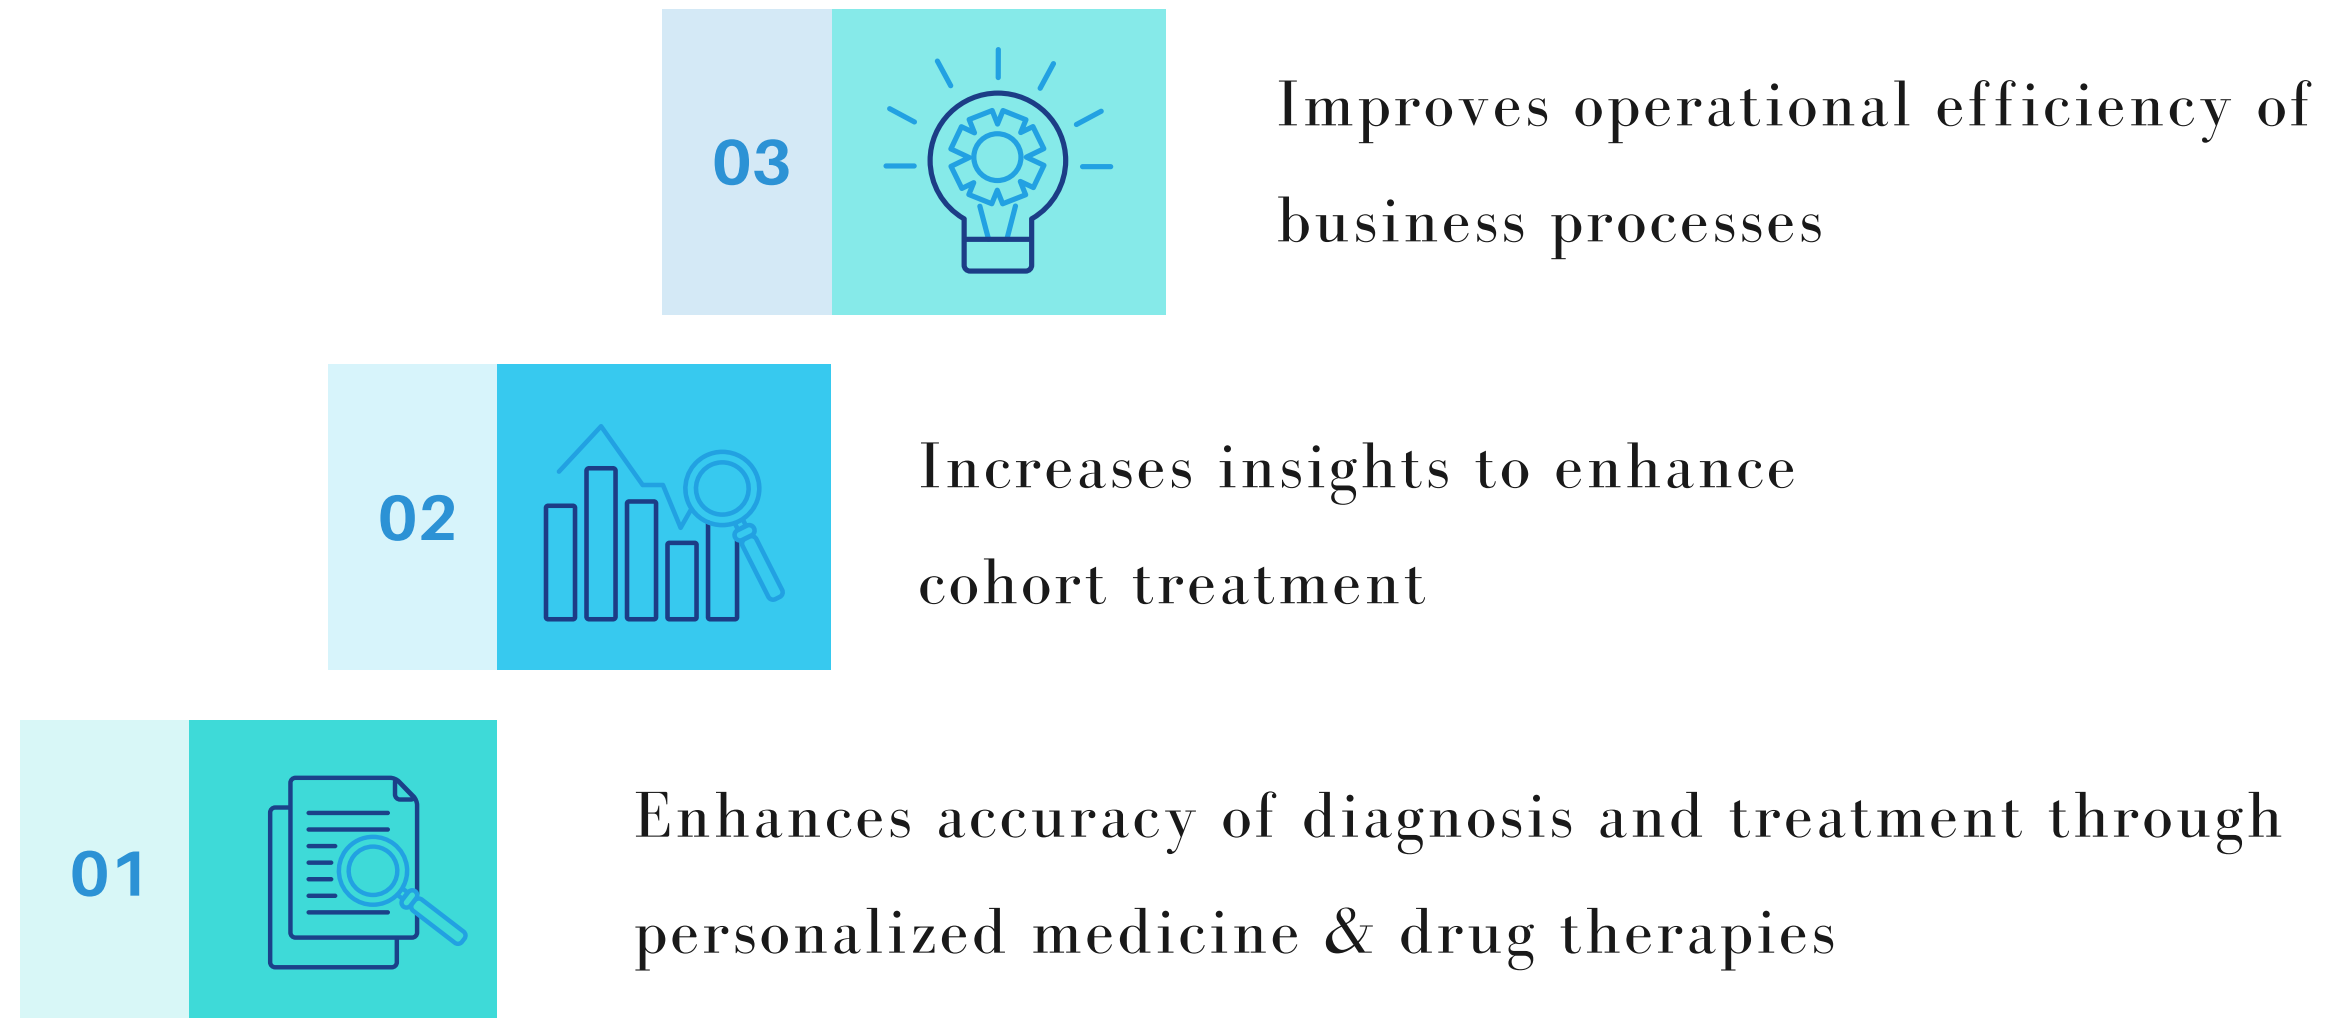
03

Improves operational efficiency of business processes

02

Increases insights to enhance cohort treatment

01

Enhances accuracy of diagnosis and treatment through personalized medicine & drug therapies